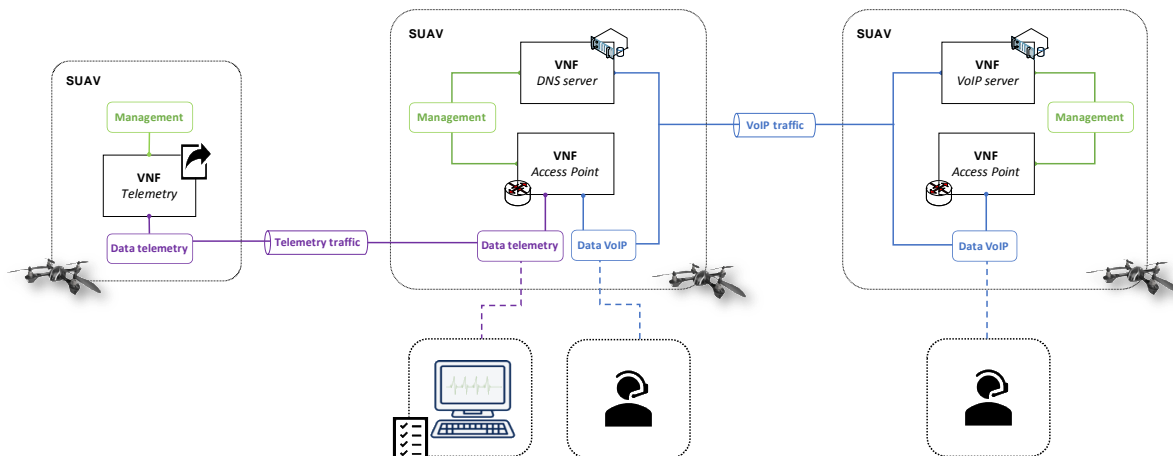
SUAV

Management

VNF
Telemetry

Data telemetry

Telemetry traffic

SUAV

VNF
DNS server

Management

VNF
Access Point

Data telemetry

Data VoIP

VoIP traffic

SUAV

VNF
VoIP server

Management

VNF
Access Point

Data VoIP